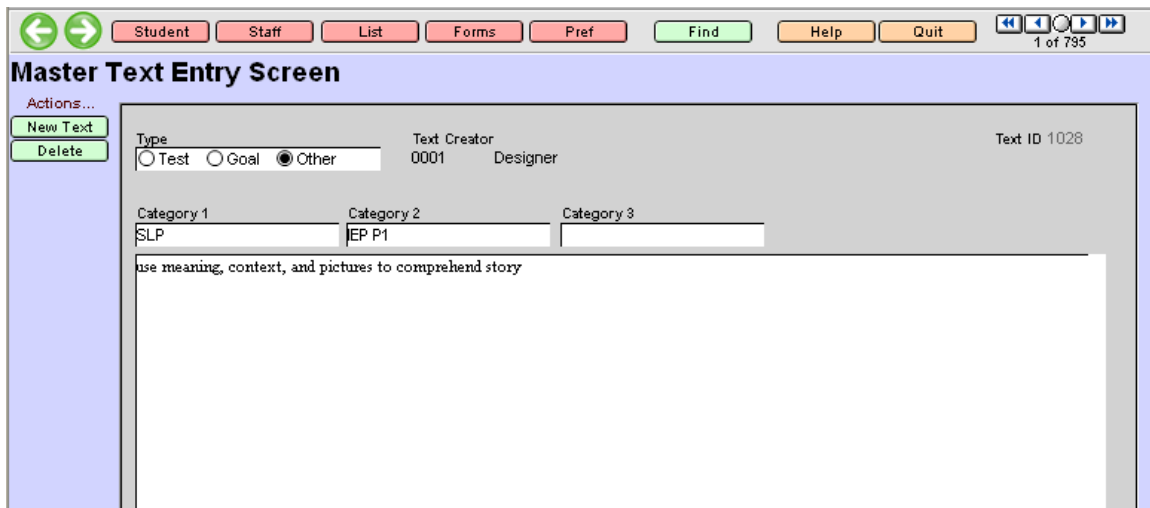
Student Staff List Forms Pref Find Help Quit
1 of 795

Master Text Entry Screen

Actions...
New Text
Delete

Type
Test Goal Other

Text Creator
0001 Designer

Text ID 1028

Category 1
SLP

Category 2
IEP P1

Category 3

use meaning, context, and pictures to comprehend story